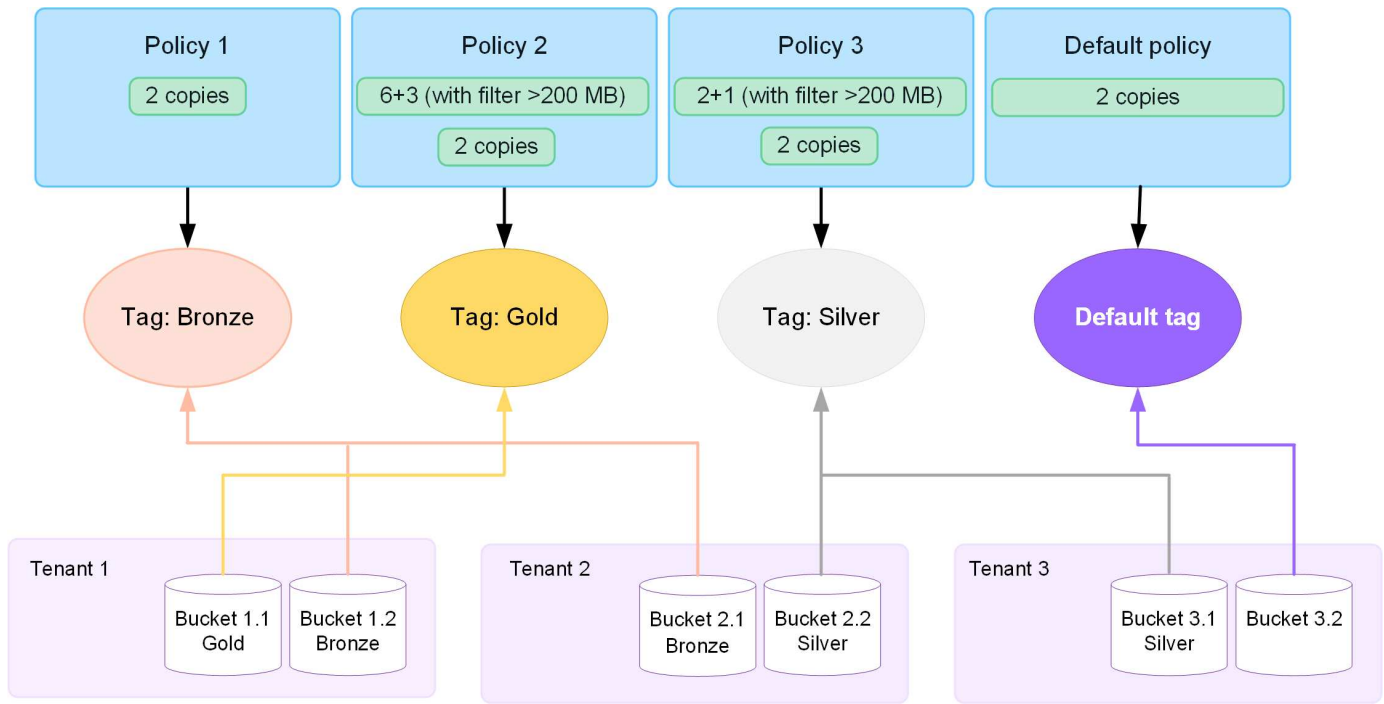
Policy 1

2 copies

Policy 2

6+3 (with filter >200 MB)

2 copies

Policy 3

2+1 (with filter >200 MB)

2 copies

Default policy

2 copies

Tag: Bronze

Tag: Gold

Tag: Silver

Default tag

Tenant 1

Bucket 1.1 Gold

Bucket 1.2 Bronze

Tenant 2

Bucket 2.1 Bronze

Bucket 2.2 Silver

Tenant 3

Bucket 3.1 Silver

Bucket 3.2